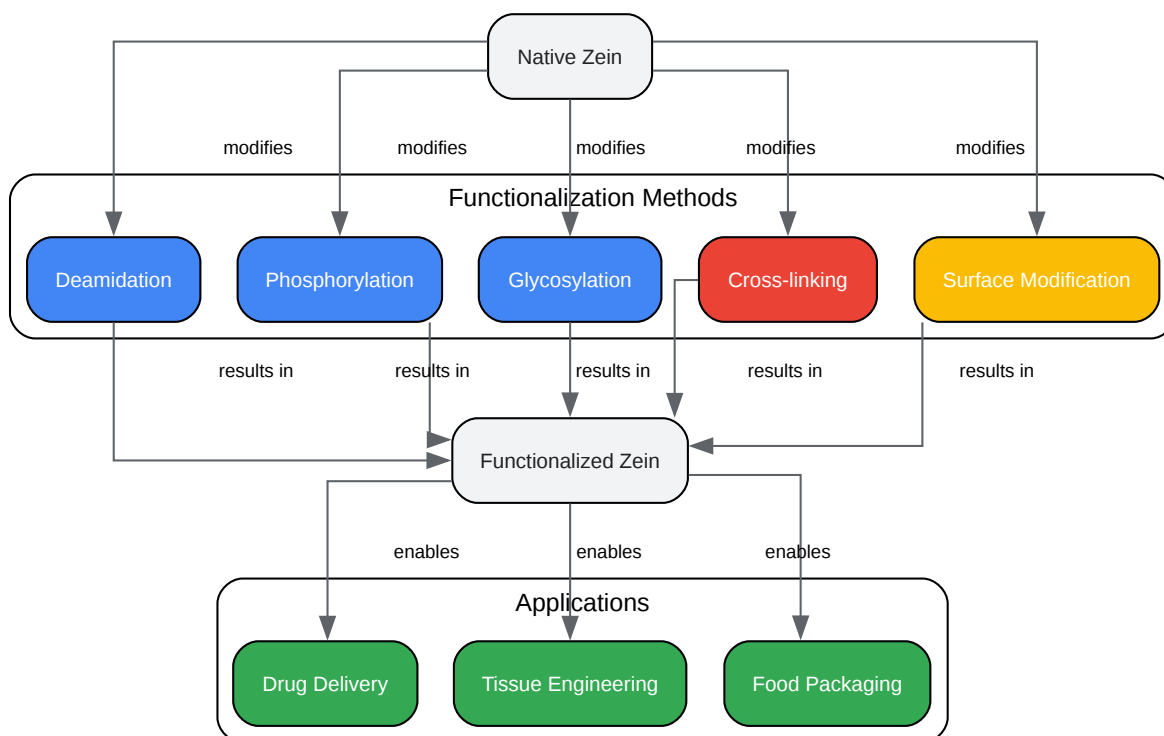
Native Zein

modifies
modifies
modifies
modifies
modifies

Functionalization Methods

Deamidation
Phosphorylation
Glycosylation
Cross-linking
Surface Modification

results in
results in
results in
results in
results in

Functionalized Zein

enables
enables
enables

Applications

Drug Delivery
Tissue Engineering
Food Packaging